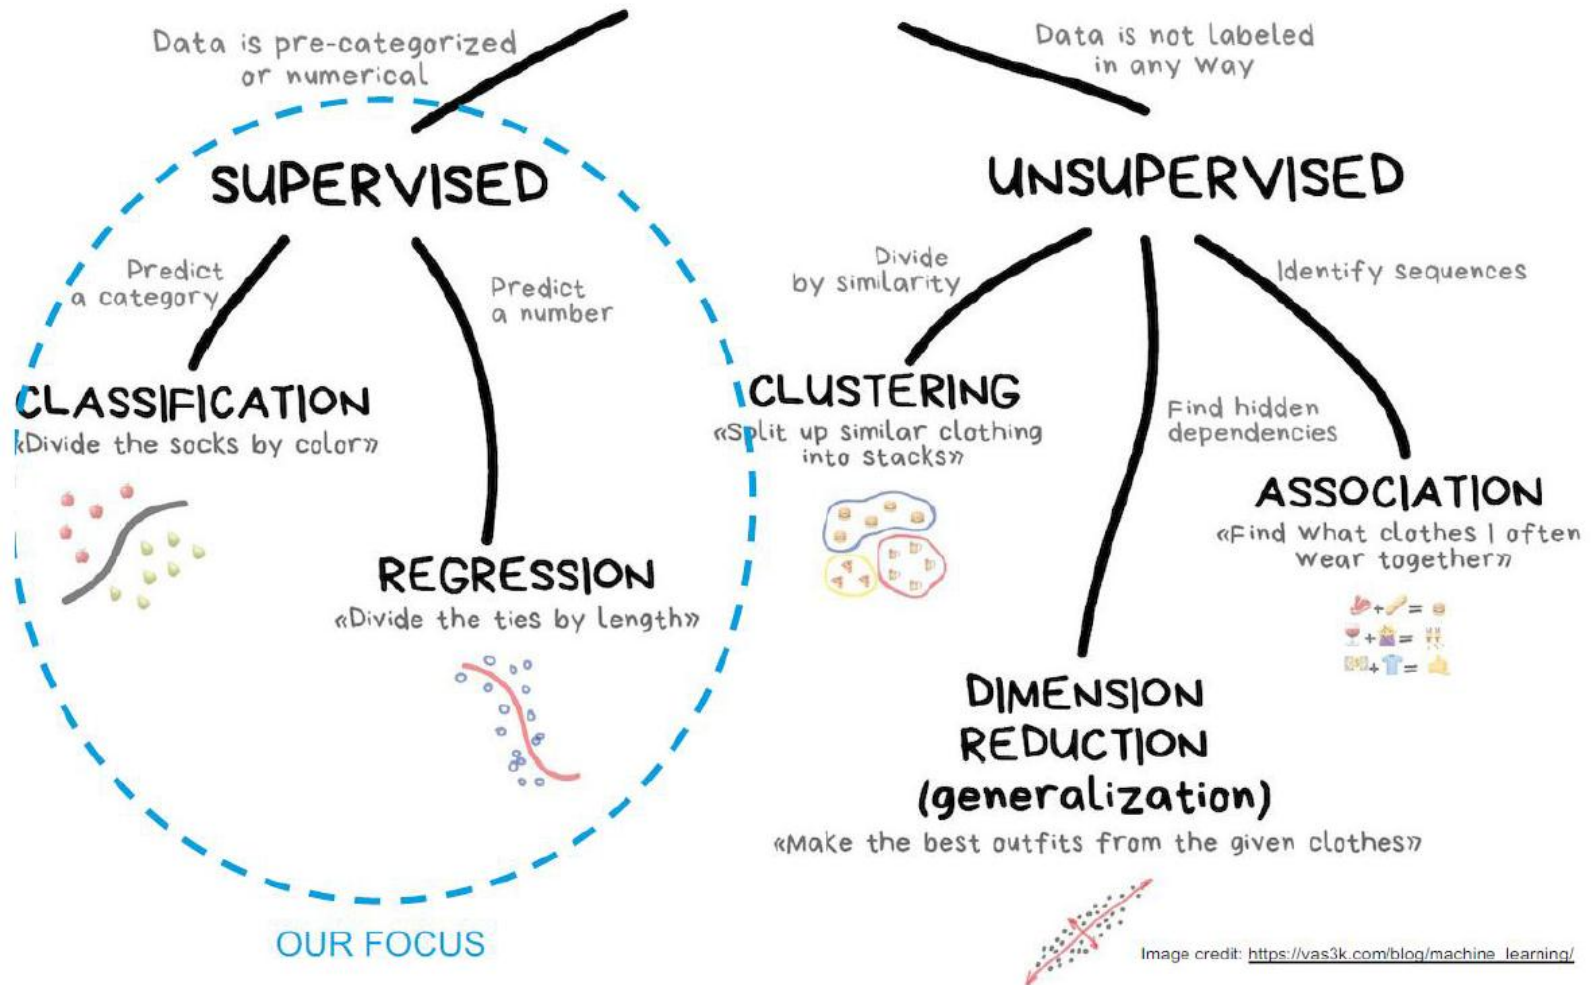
Data is pre-categorized or numerical

Data is not labeled in any way

SUPERVISED

UNSUPERVISED

Predict a category

Predict a number

Divide by similarity

Identify sequences

CLASSIFICATION
«Divide the socks by color»

CLUSTERING
«Split up similar clothing into stacks»

Find hidden dependencies

ASSOCIATION
«Find what clothes I often wear together»

REGRESSION
«Divide the ties by length»

DIMENSION REDUCTION (generalization)
«Make the best outfits from the given clothes»

OUR FOCUS

Image credit: https://vas3k.com/blog/machine_learning/